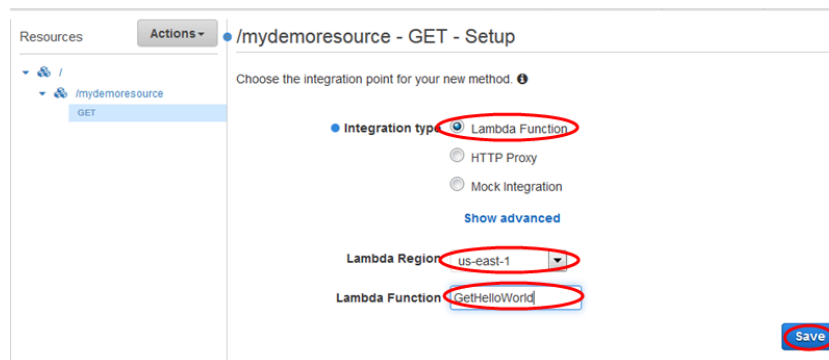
Resources

Actions ▾

/

/mydemoresource

GET

/mydemoresource - GET - Setup

Choose the integration point for your new method.

Integration type

Lambda Function

HTTP Proxy

Mock Integration

Show advanced

Lambda Region

us-east-1

Lambda Function

GetHelloWorld

Save